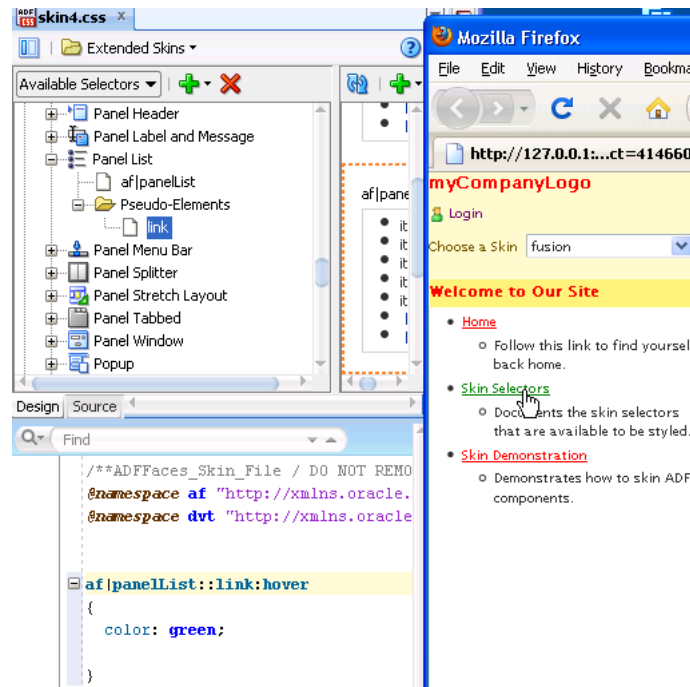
ADF CSS skin4.css ×

Extended Skins ▾

Available Selectors ▾

Panel Header
Panel Label and Message
Panel List
af|panelList
Pseudo-Elements
link
Panel Menu Bar
Panel Splitter
Panel Stretch Layout
Panel Tabbed
Panel Window
Popup

af|pane
it
it
it
it
it

Design Source

Find

/**ADFFaces_Skin_File / DO NOT REMO
@namespace af "http://xmlns.oracle.
@namespace dvt "http://xmlns.oracle

af|panelList::link:hover
{
color: green;

}

Mozilla Firefox

File Edit View History Bookma

http://127.0.0.1:...ct=414660

myCompanyLogo

Login

Choose a Skin fusion

Welcome to Our Site

Home
Follow this link to find yoursel back home.
Skin Selectors
Docu ents the skin selectors that are available to be styled.
Skin Demonstration
Demonstrates how to skin ADF components.